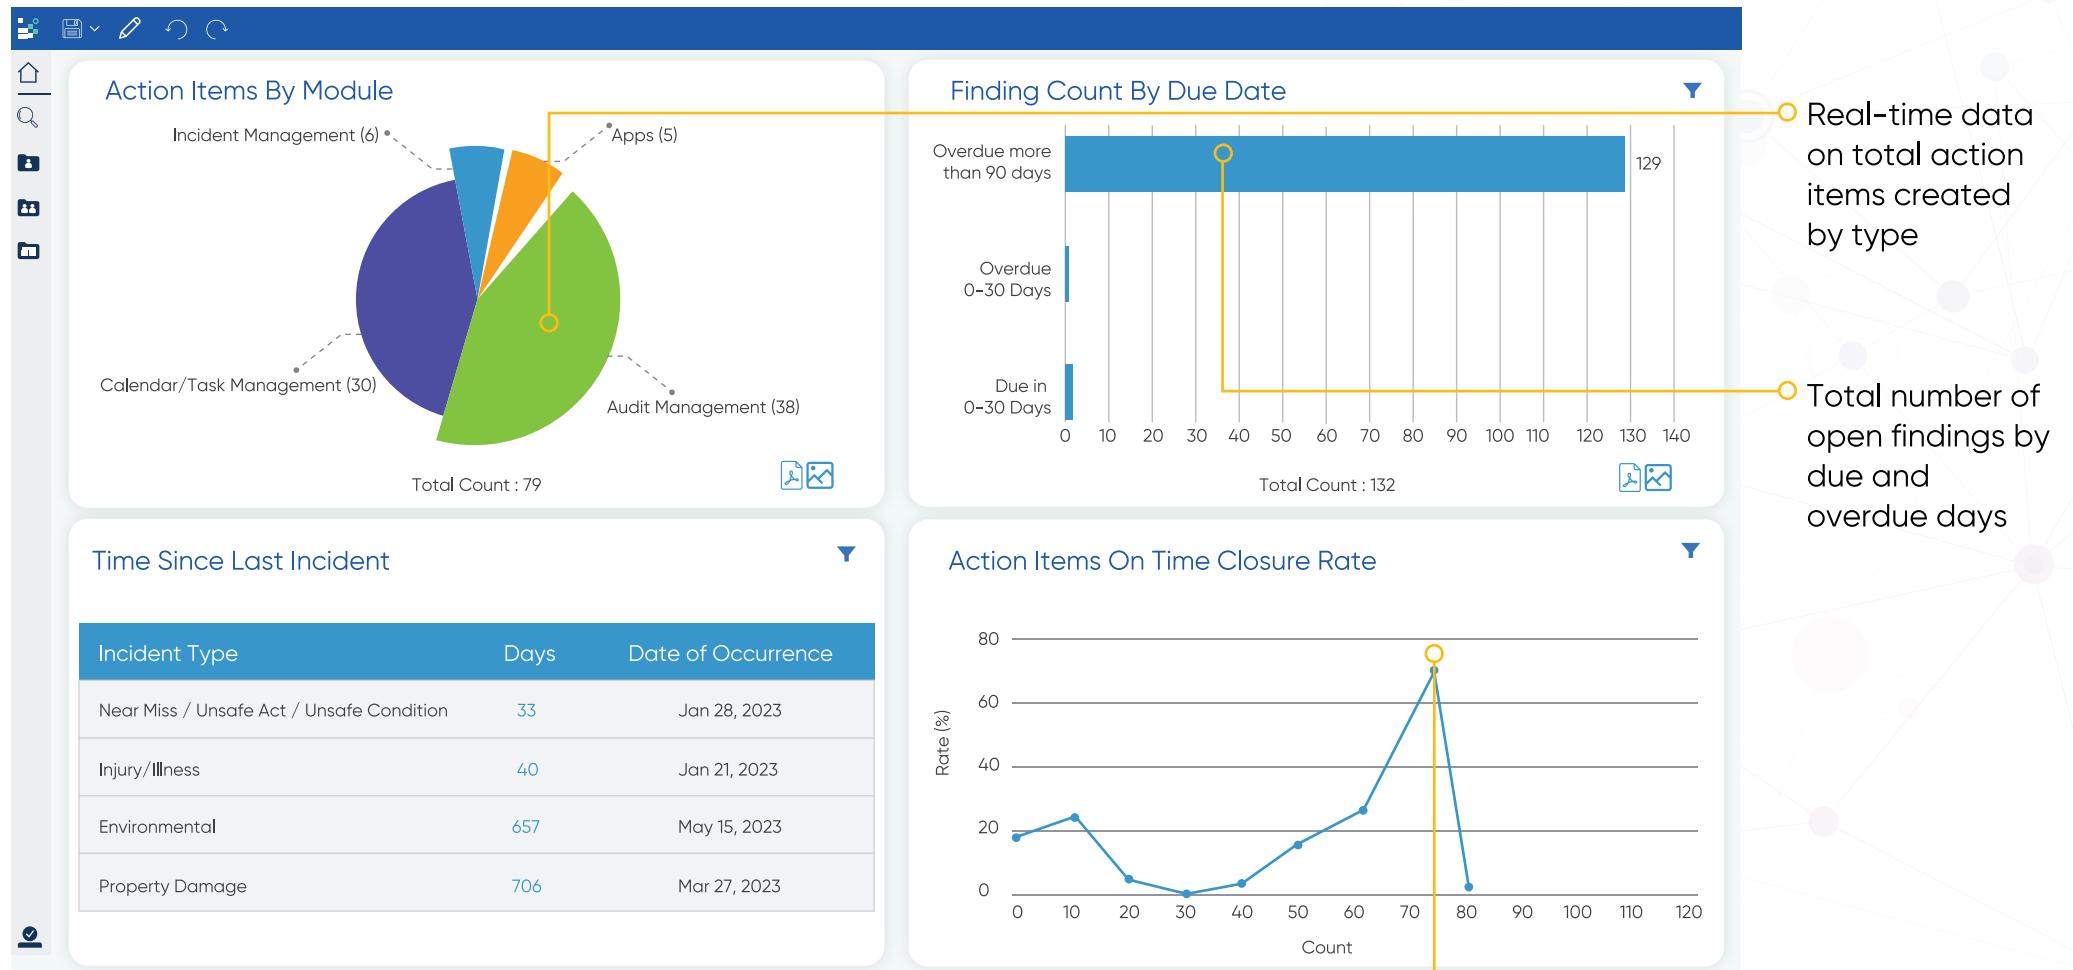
Action Items By Module

Incident Management (6)

Apps (5)

Calendar/Task Management (30)

Audit Management (38)

Total Count : 79

Finding Count By Due Date

Overdue more than 90 days

129

Overdue 0-30 Days

Due in 0-30 Days

0 10 20 30 40 50 60 70 80 90 100 110 120 130 140

Total Count : 132

Real-time data on total action items created by type

Total number of open findings by due and overdue days

Time Since Last Incident

| Incident Type | Days | Date of Occurrence |
|---|---|---|
| Near Miss / Unsafe Act / Unsafe Condition | 33 | Jan 28, 2023 |
| Injury/Illness | 40 | Jan 21, 2023 |
| Environmental | 657 | May 15, 2023 |
| Property Damage | 706 | Mar 27, 2023 |

Action Items On Time Closure Rate

80
60
40
20
0

Rate (%)

0 10 20 30 40 50 60 70 80 90 100 110 120

Count